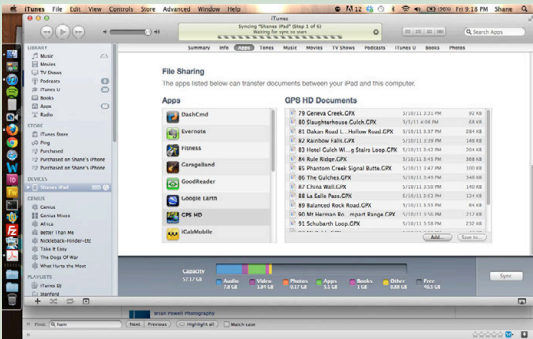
iTunes File Edit View Controls Store Advanced Window Help

Fri 9:16 PM Shane

iTunes

Syncing "Shanes iPad" (Step 1 of 6)
Waiting for sync to start

Search Apps

Summary Info Apps Tones Music Movies TV Shows Podcasts iTunes U Books Photos

LIBRARY
Music
Movies
TV Shows
Podcasts
iTunes U
Books
Apps
Radio

STORE
iTunes Store
Ping
Purchased
Purchased on Shane's iPhone
Purchased on Shane's iPhone

DEVICES
Shanes iPad

GENIUS
Genius
Genius Mixes
Africa
Better Than Me
Nickleback-Hinder-Etc
Take It Easy
The Dogs Of War
What Hurts the Most

PLAYLISTS
iTunes DJ
Stanford

File Sharing

The apps listed below can transfer documents between your iPad and this computer.

Apps
OzzieCmd
Evernote
Fitness
GarageBand
GoodReader
Google Earth
GPS HD
iCabMobile

GPS HD Documents

| | | |
|---|---|---|
| 79 Geneva Creek.GPX | 5/10/11 2:21 PM | 84 KB |
| 80 Slaughterhouse Gulch.GPX | 5/10/11 2:21 PM | 48 KB |
| 81 Dakan Road I.....Hollow Road.GPX | 5/10/11 2:21 PM | 68 KB |
| 82 Rainbow Falls.GPX | 5/10/11 2:21 PM | 4 KB |
| 83 Hotel Gulch W...g Stairs Loop.GPX | 5/10/11 2:21 PM | 48 KB |
| 84 Rule Ridge.GPX | 5/10/11 2:21 PM | 32 KB |
| 85 Phantom Creek Signal Butte.GPX | 5/10/11 2:21 PM | 64 KB |
| 86 The Gulches.GPX | 5/10/11 2:21 PM | 60 KB |
| 87 China Wall.GPX | 5/10/11 2:21 PM | 60 KB |
| 88 La Salle Pass.GPX | 5/10/11 2:21 PM | 56 KB |
| 89 Balanced Rock Road.GPX | 5/10/11 2:21 PM | 60 KB |
| 90 Mt Herman Ro...mpart Range.GPX | 5/10/11 2:21 PM | 40 KB |
| 91 Schubarth Loop.GPX | 5/10/11 2:21 PM | 40 KB |

Add... Save to...

Capacity
57.17 GB
Audio 7.8 GB
Video 1.1 GB
Photos 0.17 GB
Apps 21.1 GB
Books 1 GB
Other 0.88 GB
Free 45.2 GB

Sync

Find: ham
Next Previous Highlight all Match case